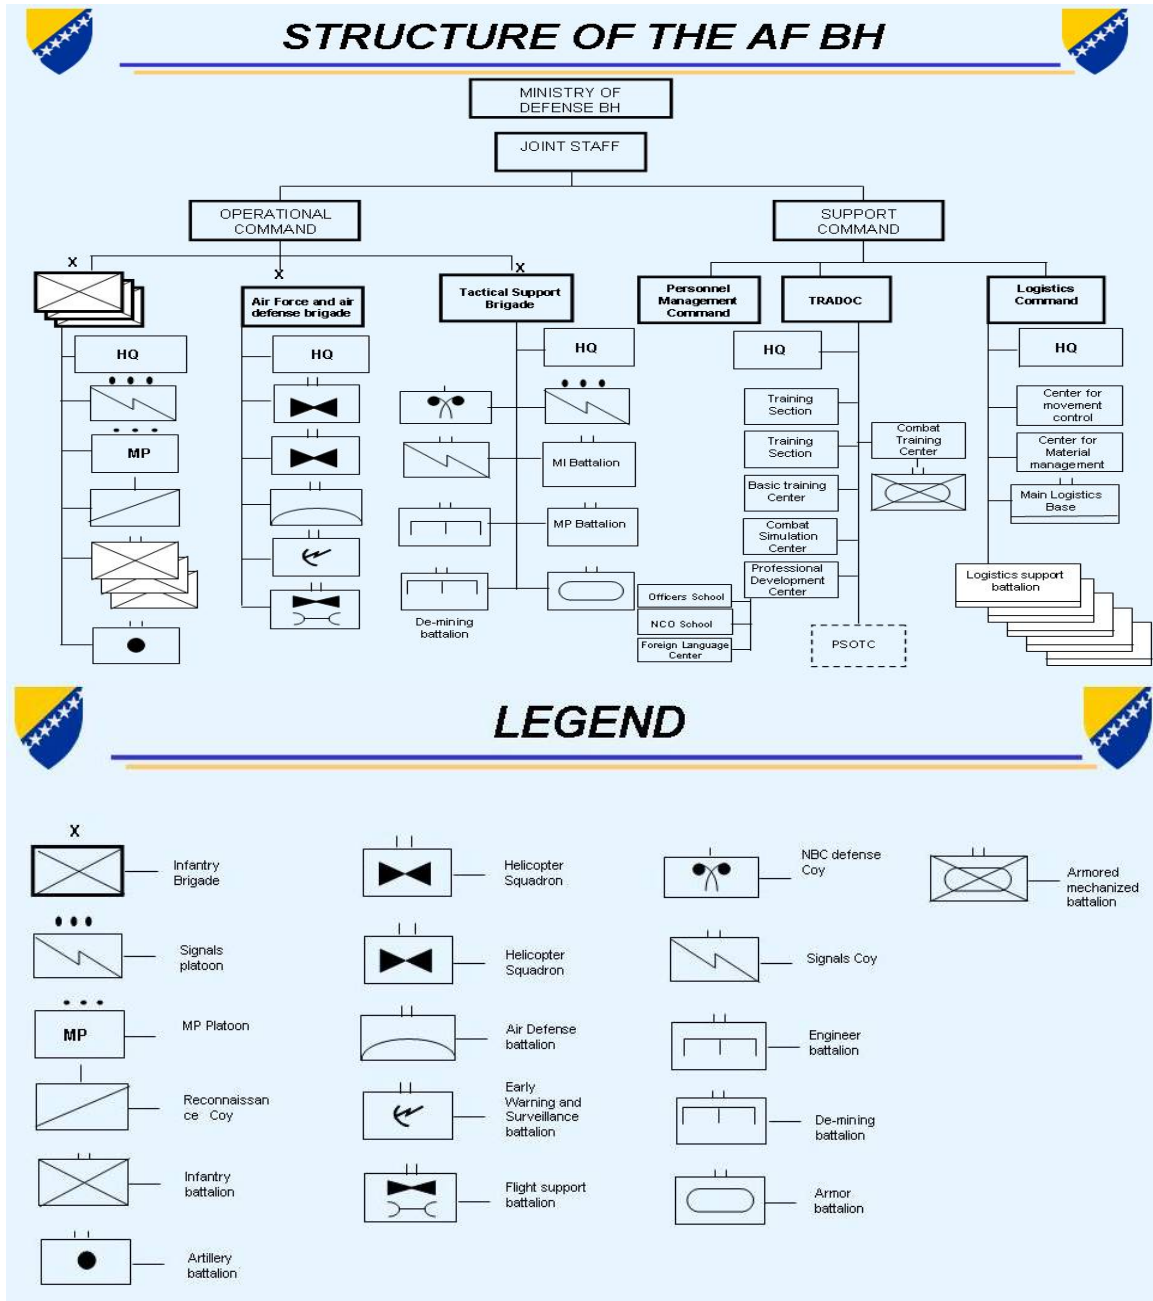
STRUCTURE OF THE AF BH

MINISTRY OF DEFENSE BH

JOINT STAFF

OPERATIONAL COMMAND

SUPPORT COMMAND

X

X

X

Air Force and air defense brigade

Tactical Support Brigade

Personnel Management Command

TRADOC

Logistics Command

HQ

HQ

HQ

HQ

HQ

MP

MI Battalion

MP Battalion

De-mining battalion

Training Section

Training Section

Basic training Center

Combat Simulation Center

Professional Development Center

Combat Training Center

Officers School

NCO School

Foreign Language Center

PSOTC

Center for movement control

Center for Material management

Main Logistics Base

Logistics support battalion

LEGEND

X

Infantry Brigade

Signals platoon

MP

MP Platoon

Reconnaissan ce Coy

Infantry battalion

Artillery battalion

Helicopter Squadron

Helicopter Squadron

Air Defense battalion

Early Warning and Surveillance battalion

Flight support battalion

NBC defense Coy

Signals Coy

Engineer battalion

De-mining battalion

Armor battalion

Armored mechanized battalion